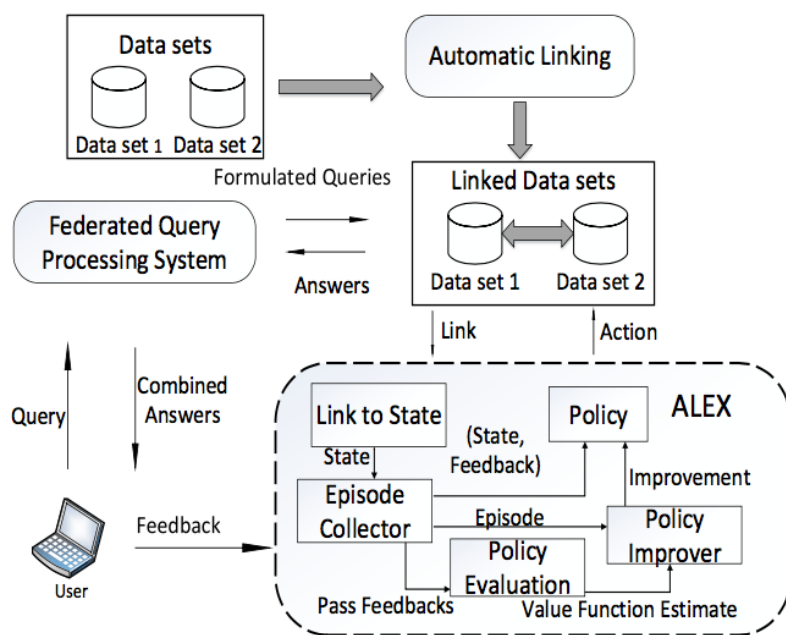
Data sets

Data set 1 Data set 2

Automatic Linking

Formulated Queries

Linked Data sets

Federated Query Processing System

Answers

Data set 1 Data set 2

Link

Action

Query

Combined Answers

ALEX

Link to State

Policy

(State, Feedback)

State

Improvement

Episode Collector

Episode

Policy Improver

Feedback

Policy Evaluation

User

Pass Feedbacks

Value Function Estimate